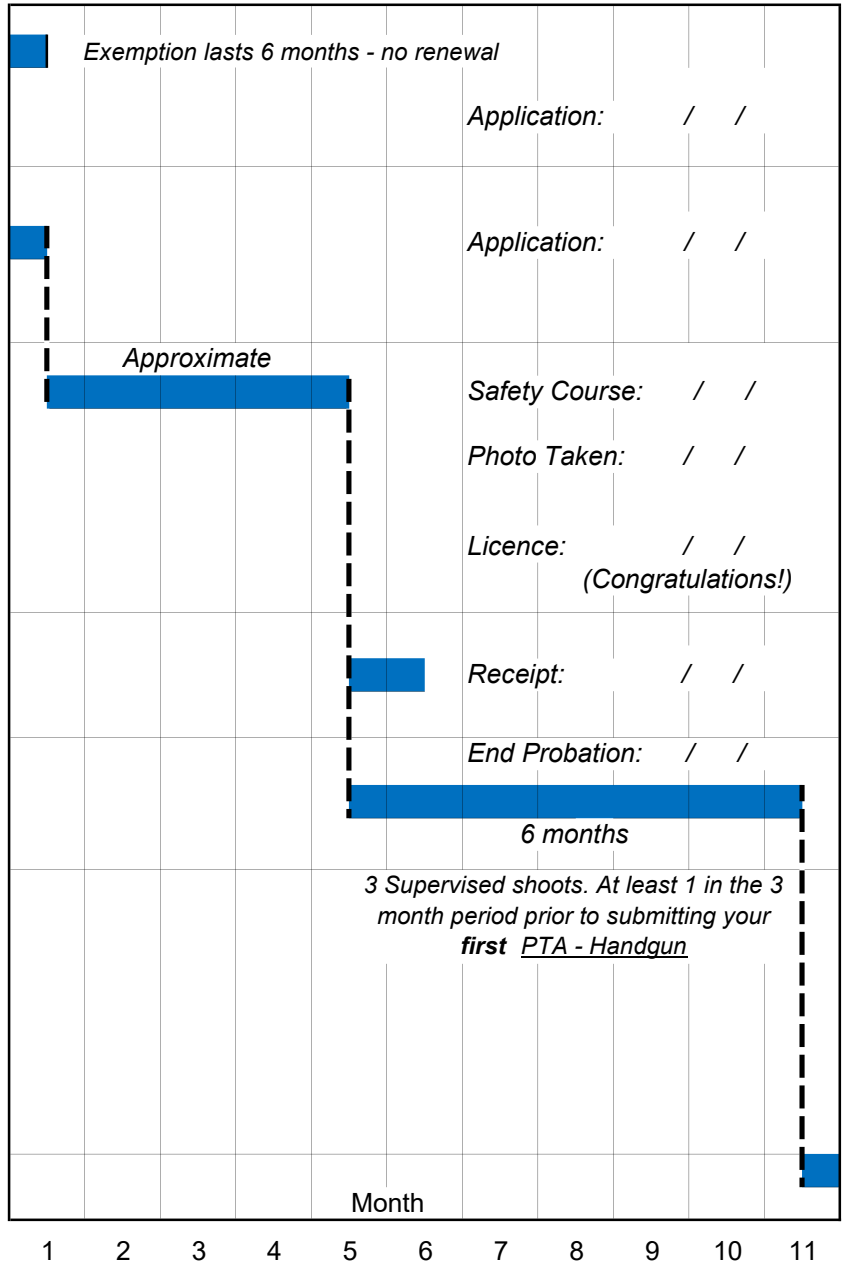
Exemption lasts 6 months - no renewal

Application: / /

Application: / /

Approximate

Safety Course: / /

Photo Taken: / /

Licence: / /
(Congratulations!)

Receipt: / /

End Probation: / /

6 months

3 Supervised shoots. At least 1 in the 3 month period prior to submitting your **first** PTA - Handgun

Month

1 2 3 4 5 6 7 8 9 10 11